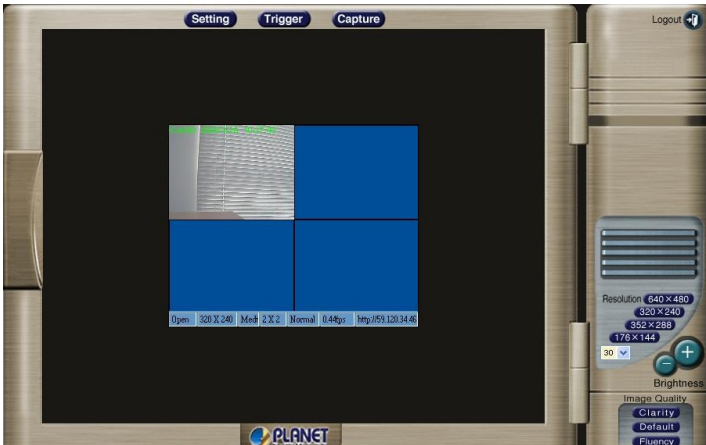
Setting Trigger Capture

Logout

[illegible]

Open 320 X 240 Medi 2 X 2 Normal 0.44fps http://59.120.34.46

Resolution 640×480
320×240
352×288
176×144

30

Brightness

Image Quality
Clarity
Default
Fluency

PLANET